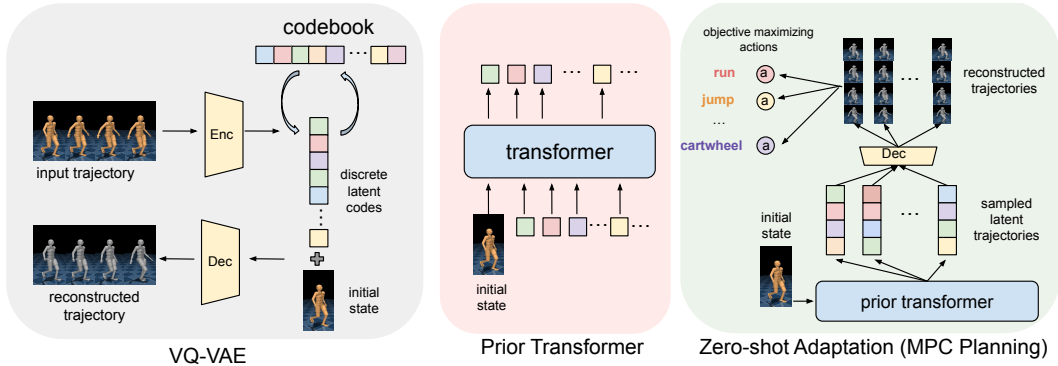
codebook

Enc

input trajectory

discrete latent codes

Dec

reconstructed trajectory

initial state

VQ-VAE

transformer

initial state

Prior Transformer

objective maximizing actions

run

jump

...

cartwheel

reconstructed trajectories

Dec

sampled latent trajectories

initial state

prior transformer

Zero-shot Adaptation (MPC Planning)